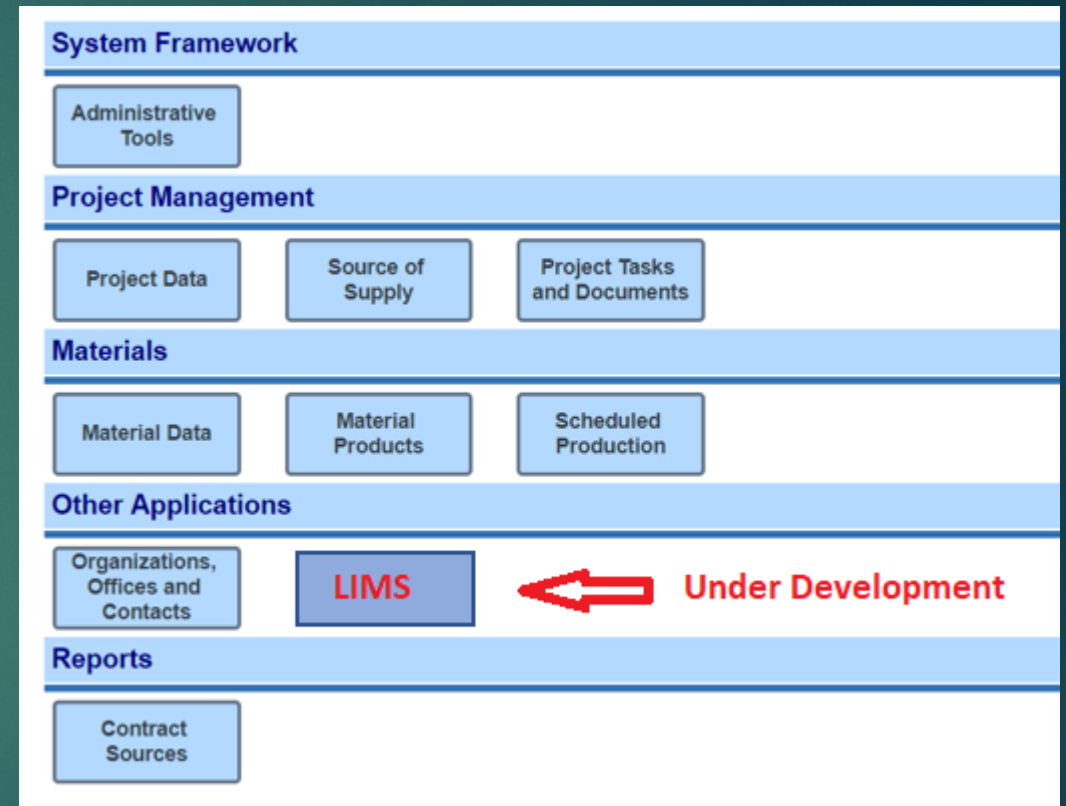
System Framework

Administrative Tools

Project Management

Project Data

Source of Supply

Project Tasks and Documents

Materials

Material Data

Material Products

Scheduled Production

Other Applications

Organizations, Offices and Contacts

LIMS

Under Development

Reports

Contract Sources